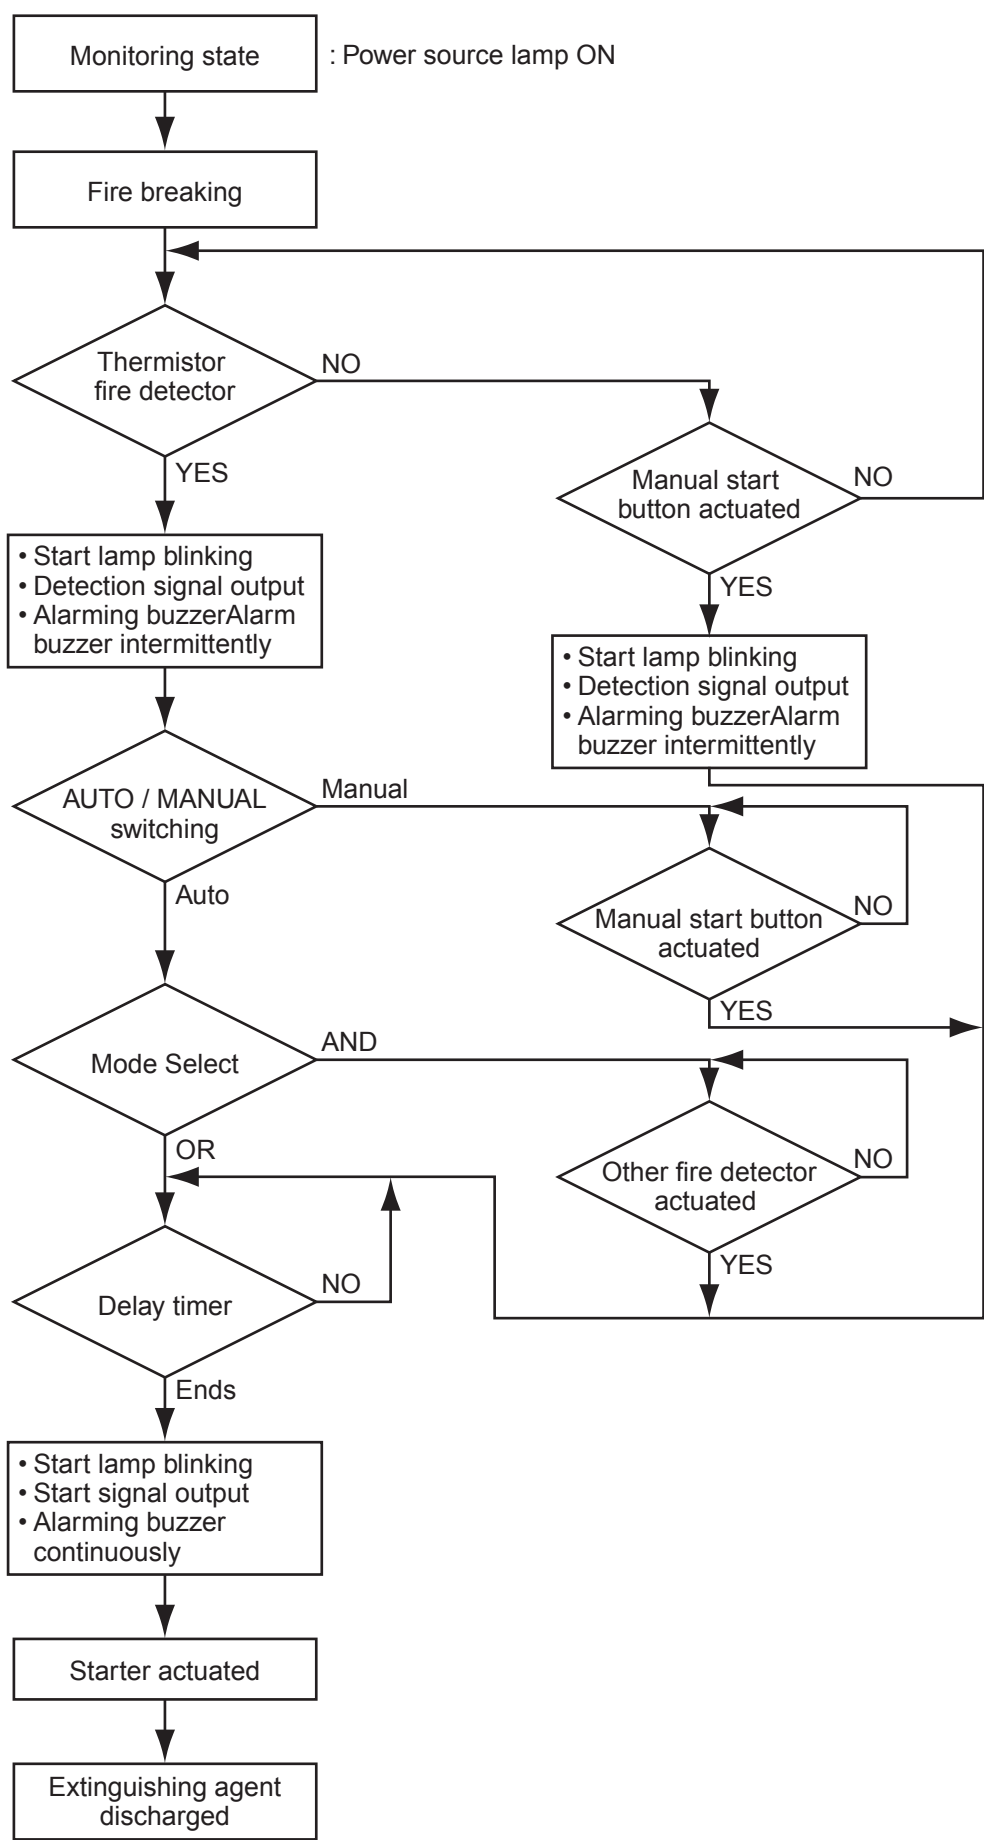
Monitoring state

: Power source lamp ON

Fire breaking

Thermistor fire detector

NO

YES

Manual start button actuated

NO

YES

• Start lamp blinking
• Detection signal output
• Alarming buzzerAlarm buzzer intermittently

• Start lamp blinking
• Detection signal output
• Alarming buzzerAlarm buzzer intermittently

AUTO / MANUAL switching

Manual

Auto

Manual start button actuated

NO

YES

Mode Select

AND

OR

Other fire detector actuated

NO

YES

Delay timer

NO

Ends

• Start lamp blinking
• Start signal output
• Alarming buzzer continuously

Starter actuated

Extinguishing agent discharged